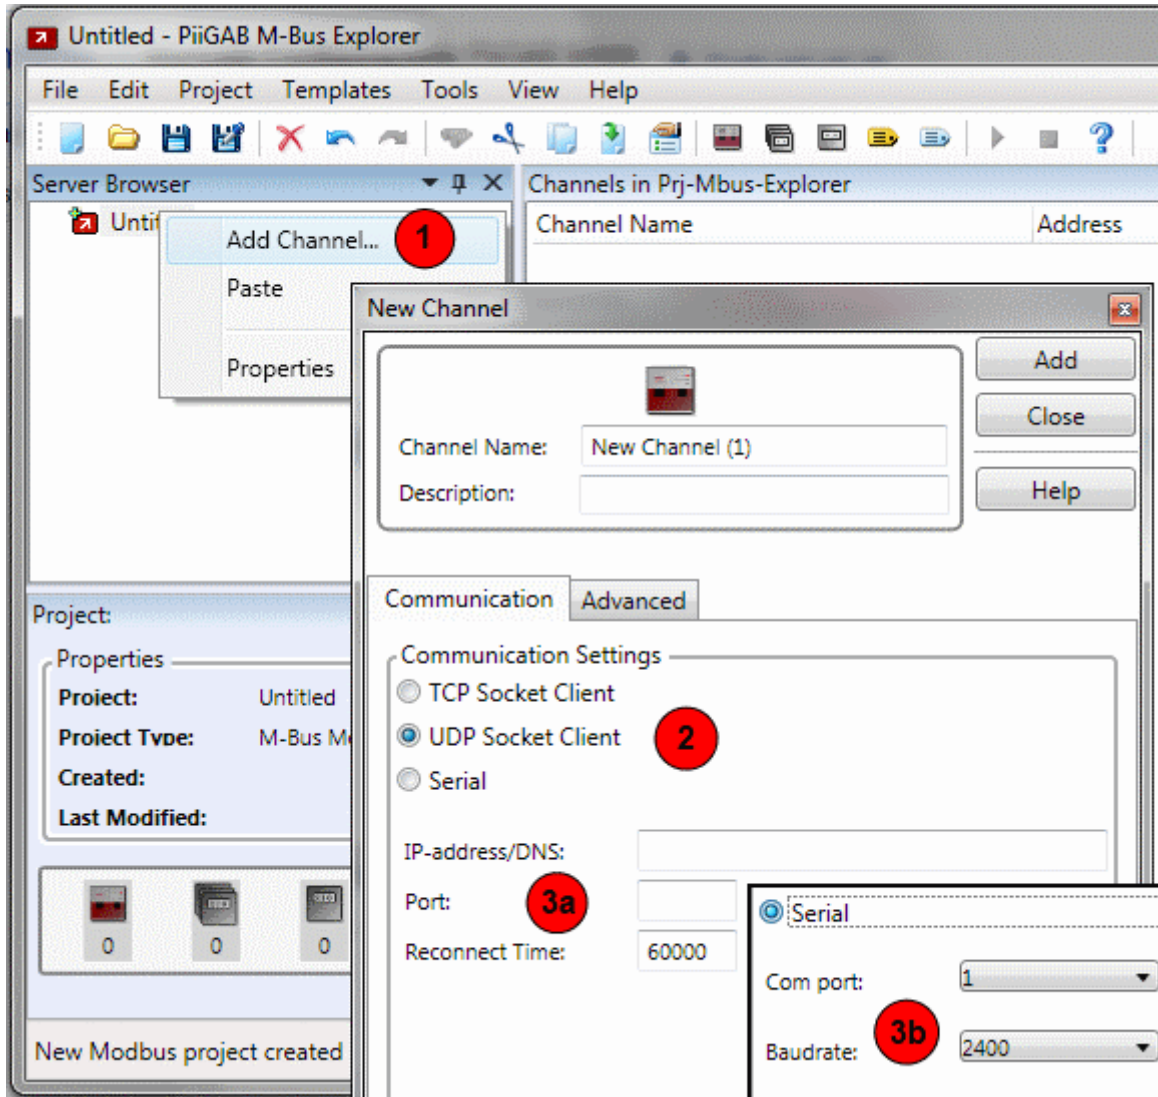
Untitled - PiiGAB M-Bus Explorer

File Edit Project Templates Tools View Help

Server Browser

Untit

Add Channel...
1

Paste

Properties

Channels in Prj-Mbus-Explorer

Channel Name | Address

New Channel

Channel Name: New Channel (1)
Description:

Add
Close
Help

Communication Advanced

Communication Settings
TCP Socket Client
UDP Socket Client
2
Serial

IP-address/DNS:
Port:
3a
Reconnect Time: 60000

Serial
Com port: 1
Baudrate: 2400
3b

Project:
Properties
Project: Untitled
Project Type: M-Bus M
Created:
Last Modified:

0 0 0

New Modbus project created